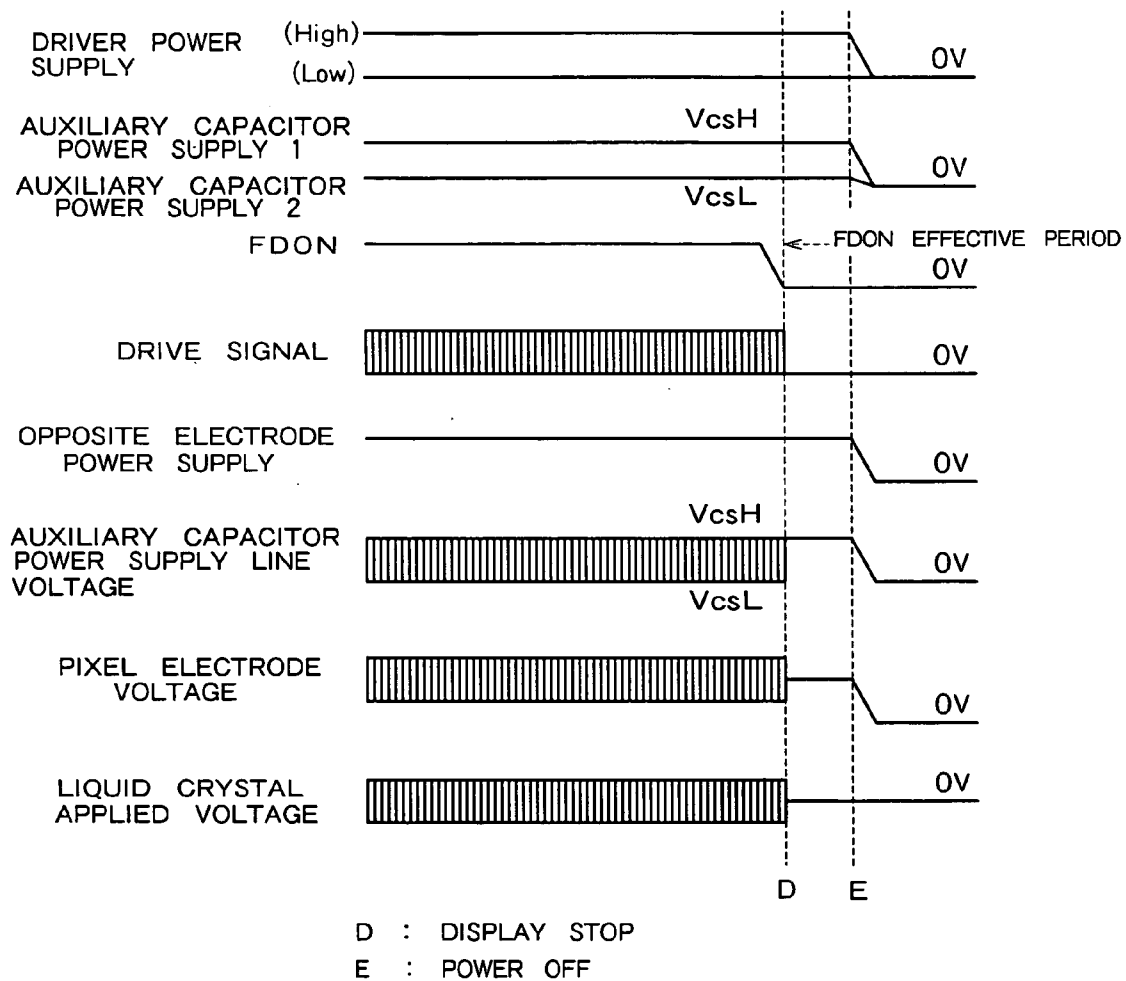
DRIVER POWER SUPPLY
(High)
(Low)
0V

AUXILIARY CAPACITOR POWER SUPPLY 1
VcsH
0V
AUXILIARY CAPACITOR POWER SUPPLY 2
VcsL

FDON
FDON EFFECTIVE PERIOD
0V

DRIVE SIGNAL
0V

OPPOSITE ELECTRODE POWER SUPPLY
0V

AUXILIARY CAPACITOR POWER SUPPLY LINE VOLTAGE
VcsH
0V
VcsL

PIXEL ELECTRODE VOLTAGE
0V

LIQUID CRYSTAL APPLIED VOLTAGE
0V

D E

D : DISPLAY STOP
E : POWER OFF